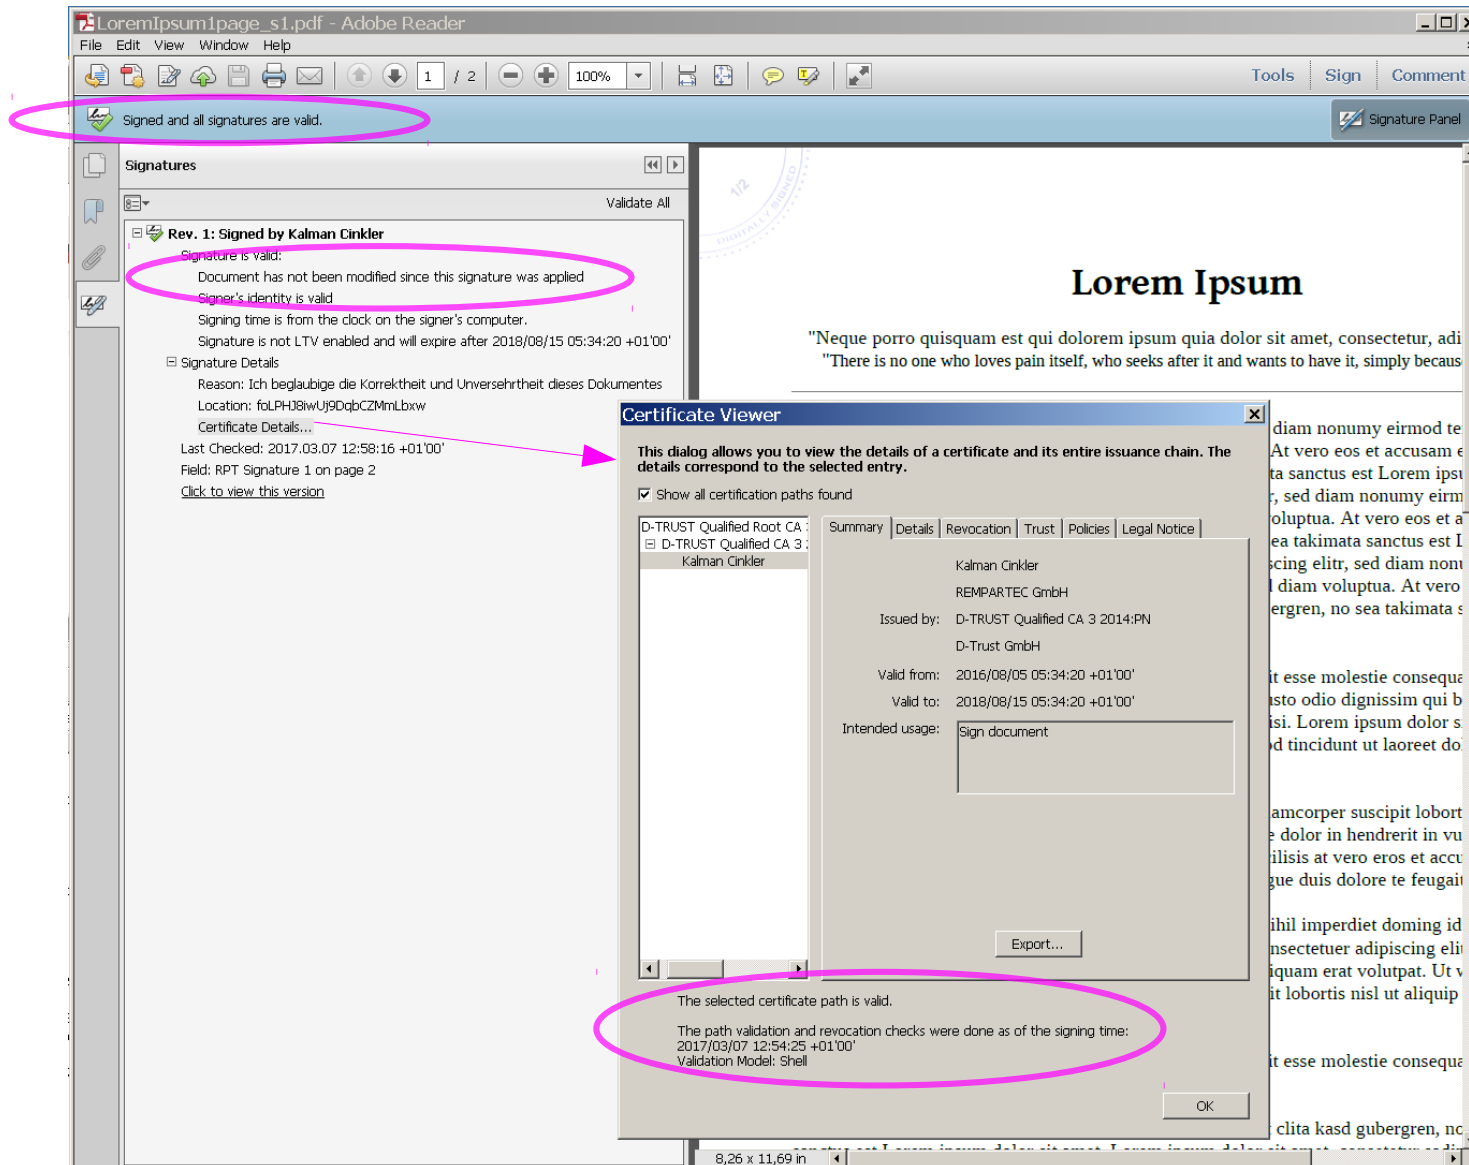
LoremIpsum1page_s1.pdf - Adobe Reader

File Edit View Window Help

1 / 2 100%

Tools Sign Comment

Signed and all signatures are valid.

Signature Panel

Signatures

Validate All

Rev. 1: Signed by Kalman Cinkler
Signature is valid:
Document has not been modified since this signature was applied
Signer's identity is valid
Signing time is from the clock on the signer's computer.
Signature is not LTV enabled and will expire after 2018/08/15 05:34:20 +01'00'
Signature Details
Reason: Ich beglaubige die Korrektheit und Unversehrtheit dieses Dokumentes
Location: foLPHJ8iwUj9DqbCZMmLbxw
Certificate Details...
Last Checked: 2017.03.07 12:58:16 +01'00'
Field: RPT Signature 1 on page 2
Click to view this version

1/2 DIGITALLY SIGNED

Lorem Ipsum

"Neque porro quisquam est qui dolorem ipsum quia dolor sit amet, consectetur, adi
"There is no one who loves pain itself, who seeks after it and wants to have it, simply becaus

Certificate Viewer

This dialog allows you to view the details of a certificate and its entire issuance chain. The details correspond to the selected entry.

Show all certification paths found

D-TRUST Qualified Root CA
D-TRUST Qualified CA 3
Kalman Cinkler

Summary | Details | Revocation | Trust | Policies | Legal Notice

Kalman Cinkler
REMPARTEC GmbH
Issued by: D-TRUST Qualified CA 3 2014:PN
D-Trust GmbH
Valid from: 2016/08/05 05:34:20 +01'00'
Valid to: 2018/08/15 05:34:20 +01'00'
Intended usage: Sign document

Export...

The selected certificate path is valid.

The path validation and revocation checks were done as of the signing time:
2017/03/07 12:54:25 +01'00'
Validation Model: Shell

OK

diam nonumy eirmod te
At vero eos et accusam e
ta sanctus est Lorem ipsu
, sed diam nonumy eirm
oluptua. At vero eos et a
ea takimata sanctus est I
scing elitr, sed diam non
l diam voluptua. At vero
ergren, no sea takimata s

it esse molestie conseque
isto odio dignissim qui b
isi. Lorem ipsum dolor s
d tincidunt ut laoreet do

amcorper suscipit lobort
e dolor in hendrerit in vu
ilisis at vero eros et accu
gue duis dolore te feugait

ihil imperdiet doming id
nsectetuer adipiscing eli
iquam erat volutpat. Ut v
it lobortis nisl ut aliquip

it esse molestie consequa

clita kasd gubergren, no

8,26 x 11,69 in